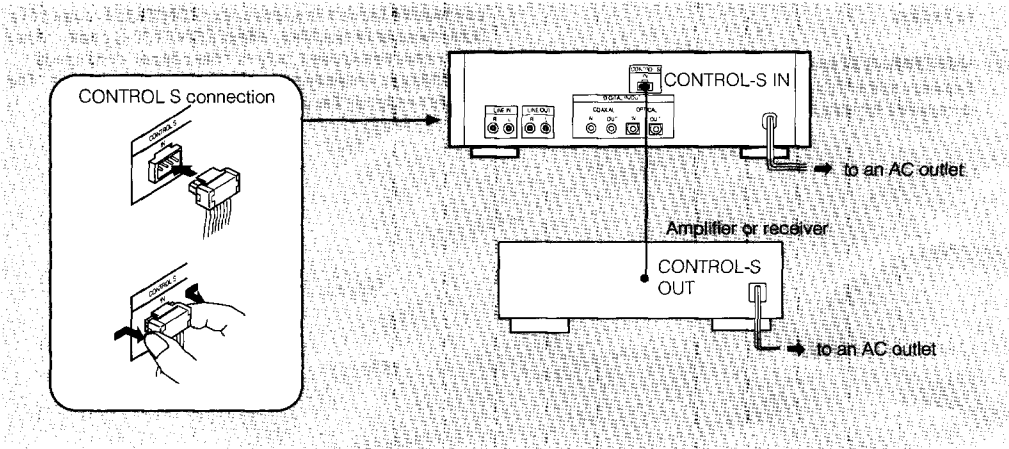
CONTROL S connection

CONTROL S
IN

CONTROL S
IN

CONTROL S
IN

CONTROL-S IN

LINE IN
R L

LINE OUT
R L

DIGITAL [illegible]
COAXIAL
IN OUT
OPTICAL
IN OUT

to an AC outlet

Amplifier or receiver

CONTROL-S
OUT

to an AC outlet